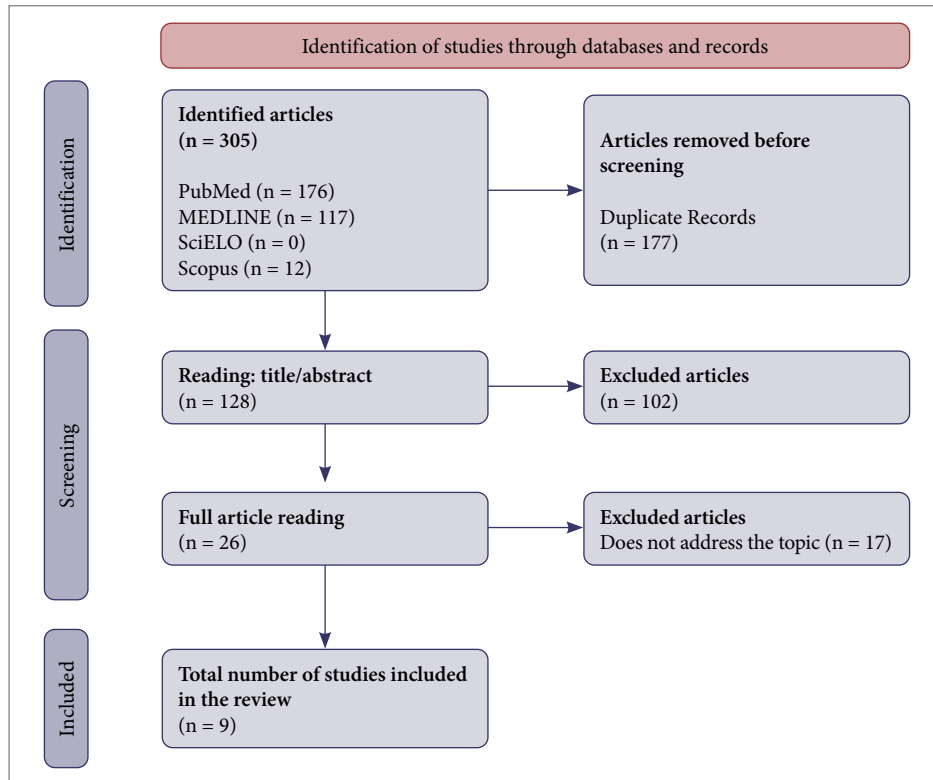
Identification of studies through databases and records

Identification

Identified articles
(n = 305)

PubMed (n = 176)
MEDLINE (n = 117)
SciELO (n = 0)
Scopus (n = 12)

Articles removed before screening

Duplicate Records
(n = 177)

Screening

Reading: title/abstract
(n = 128)

Excluded articles
(n = 102)

Full article reading
(n = 26)

Excluded articles
Does not address the topic (n = 17)

Included

Total number of studies included in the review
(n = 9)